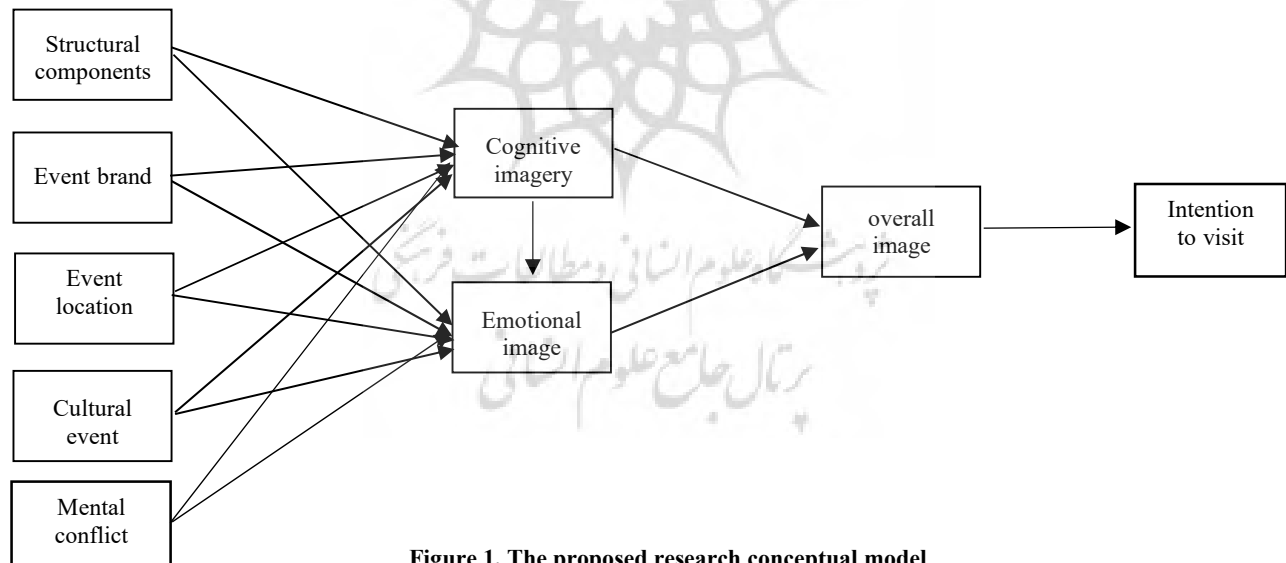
Structural components

Event brand

Event location

Cultural event

Mental conflict

Cognitive imagery

Emotional image

overall image

Intention to visit

پژوهشگاه علوم انسانی و مطالعات فرهنگی
پرتال جامع علوم انسانی

Figure 1. The proposed research conceptual model